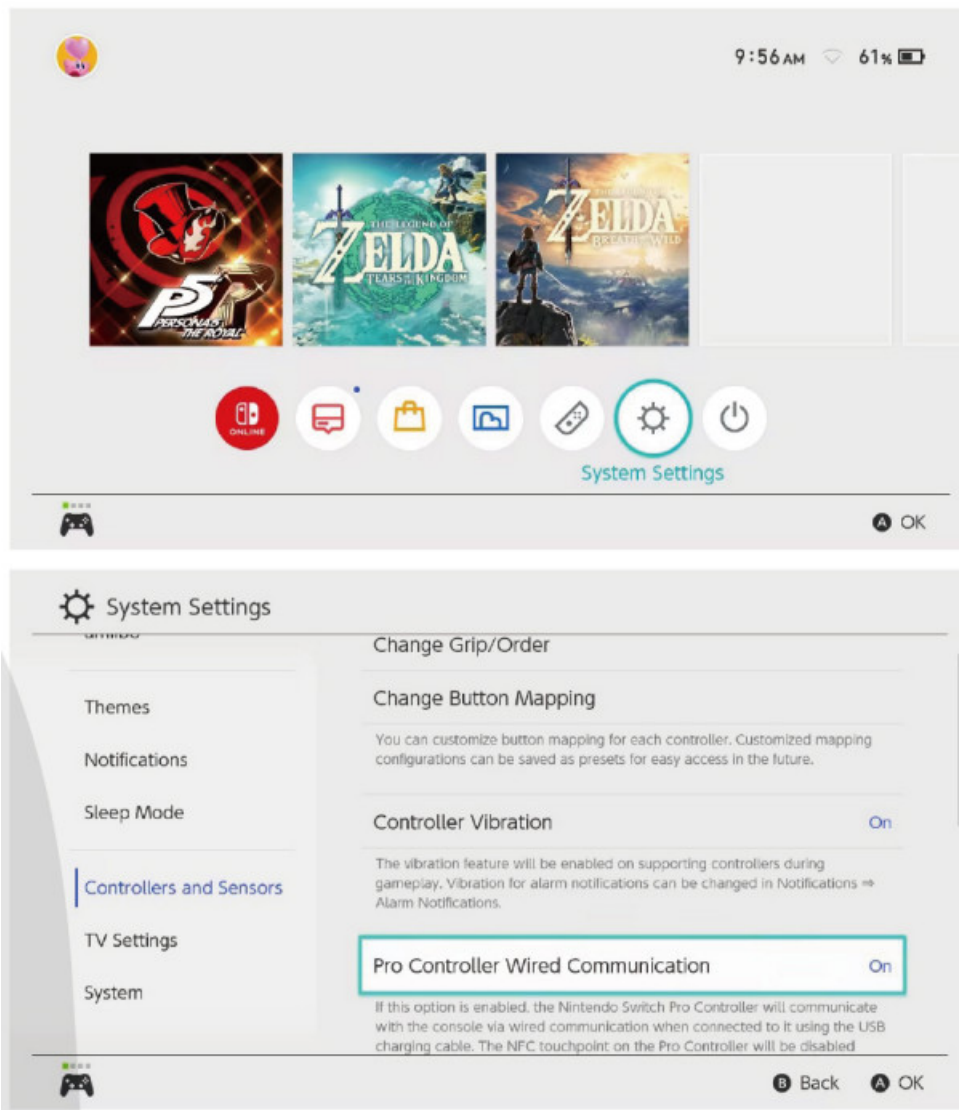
9:56 AM 61%

PERSONA 5 THE ROYAL

THE LEGEND OF ZELDA TEARS OF THE KINGDOM

THE LEGEND OF ZELDA BREATH OF THE WILD

ONLINE

System Settings

A OK

System Settings

amiibo

Themes

Notifications

Sleep Mode

Controllers and Sensors

TV Settings

System

Change Grip/Order

Change Button Mapping

You can customize button mapping for each controller. Customized mapping configurations can be saved as presets for easy access in the future.

Controller Vibration On

The vibration feature will be enabled on supporting controllers during gameplay. Vibration for alarm notifications can be changed in Notifications ⇒ Alarm Notifications.

Pro Controller Wired Communication On

If this option is enabled, the Nintendo Switch Pro Controller will communicate with the console via wired communication when connected to it using the USB charging cable. The NFC touchpoint on the Pro Controller will be disabled

B Back A OK